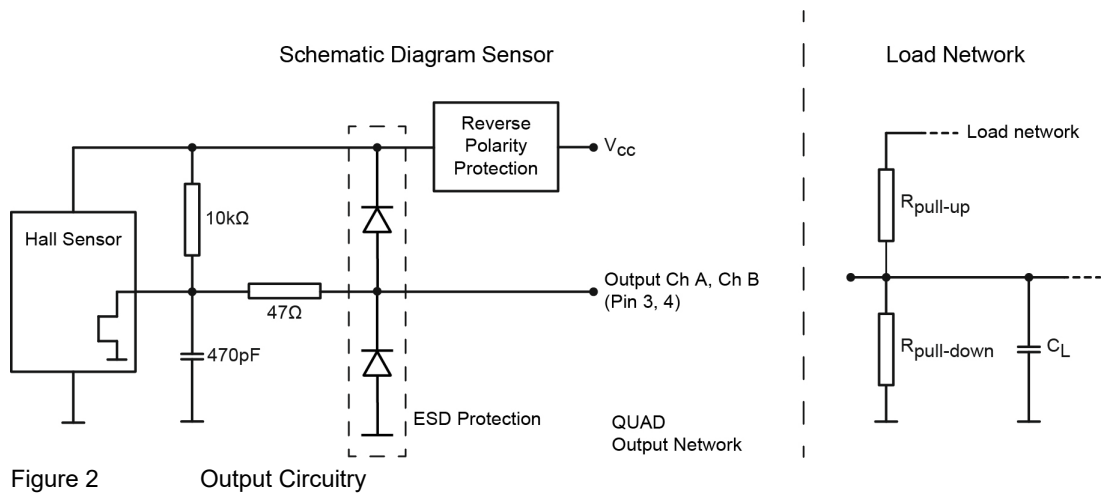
Schematic Diagram Sensor

Load Network

Reverse Polarity Protection

$V_{cc}$

Load network

Hall Sensor

10kΩ

$R_{pull-up}$

47Ω

Output Ch A, Ch B (Pin 3, 4)

470pF

$R_{pull-down}$

$C_L$

ESD Protection

QUAD Output Network

Figure 2 Output Circuitry